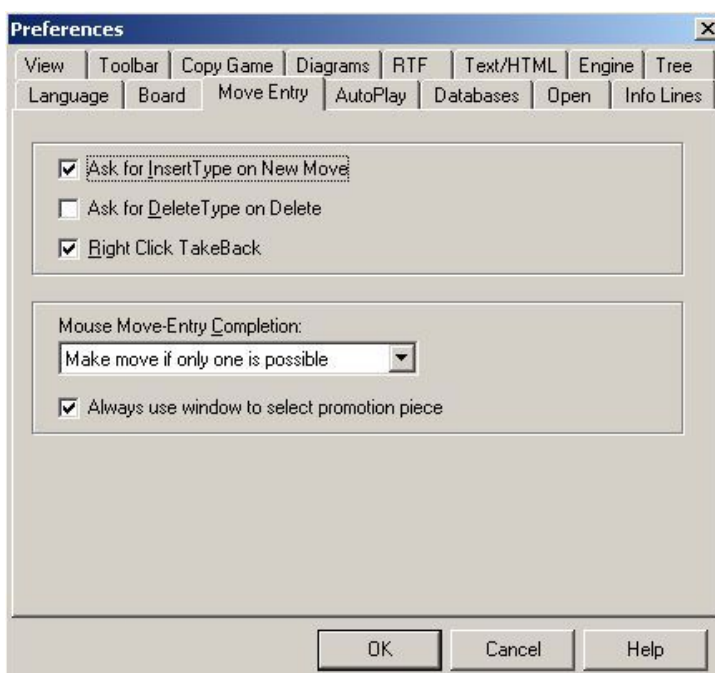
Preferences

View | Toolbar | Copy Game | Diagrams | RTF | Text/HTML | Engine | Tree
Language | Board | Move Entry | AutoPlay | Databases | Open | Info Lines

☑ Ask for InsertType on New Move
☐ Ask for DeleteType on Delete
☑ Right Click TakeBack

Mouse Move-Entry Completion:
Make move if only one is possible
☑ Always use window to select promotion piece

OK | Cancel | Help